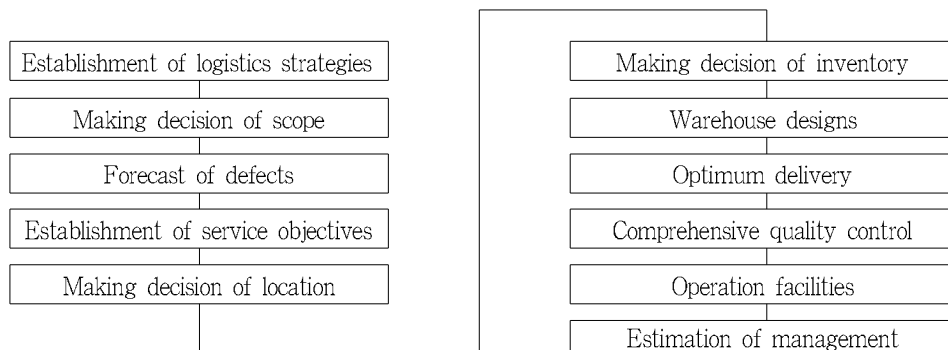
Establishment of logistics strategies

Making decision of scope

Forecast of defects

Establishment of service objectives

Making decision of location

Making decision of inventory

Warehouse designs

Optimum delivery

Comprehensive quality control

Operation facilities

Estimation of management